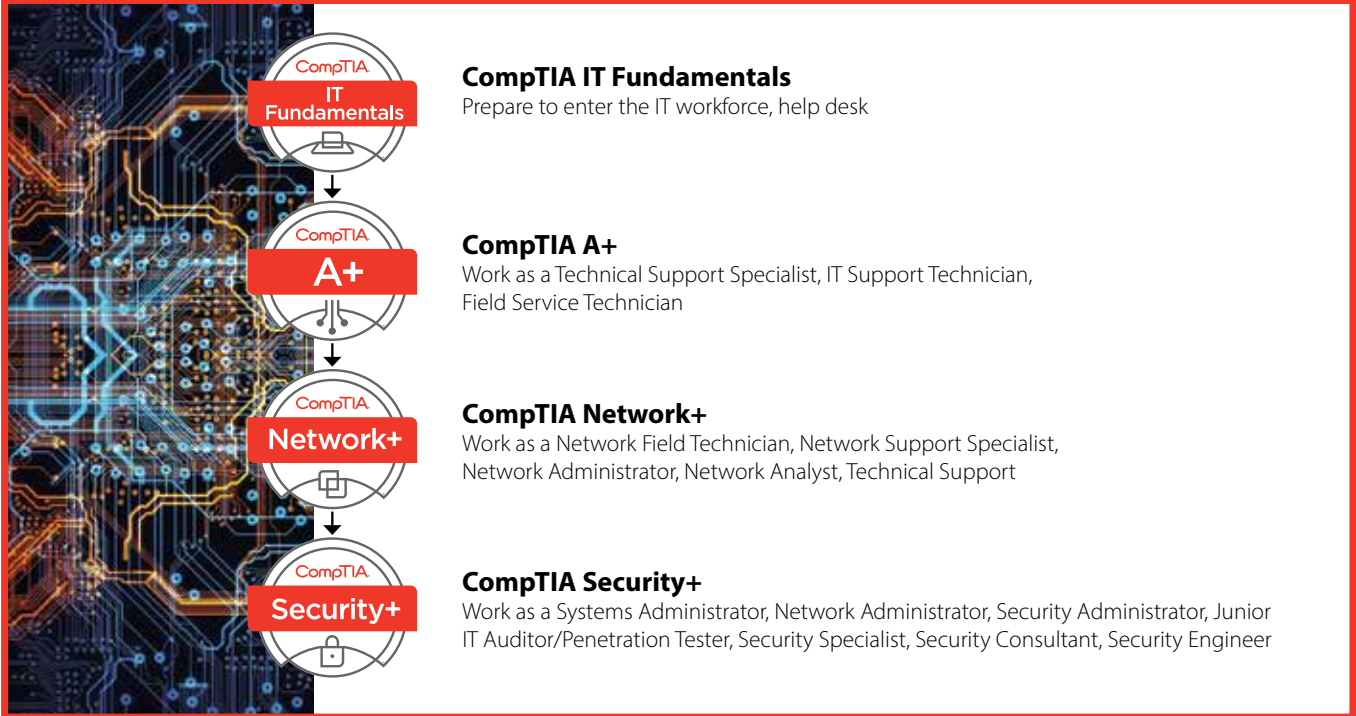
CompTIA
IT Fundamentals

CompTIA IT Fundamentals
Prepare to enter the IT workforce, help desk

CompTIA
A+

CompTIA A+
Work as a Technical Support Specialist, IT Support Technician, Field Service Technician

CompTIA
Network+

CompTIA Network+
Work as a Network Field Technician, Network Support Specialist, Network Administrator, Network Analyst, Technical Support

CompTIA
Security+

CompTIA Security+
Work as a Systems Administrator, Network Administrator, Security Administrator, Junior IT Auditor/Penetration Tester, Security Specialist, Security Consultant, Security Engineer